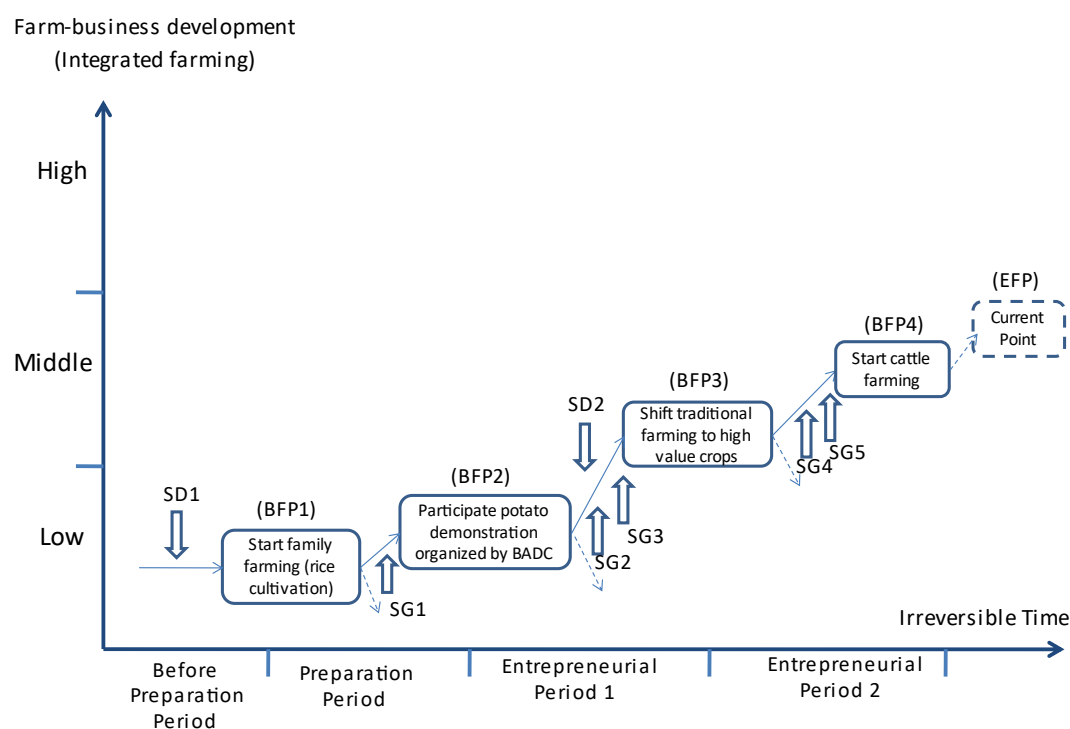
Farm-business development
(Integrated farming)

High

Middle

Low

SD1

(BFP1)
Start family farming (rice cultivation)

SG1

(BFP2)
Participate potato demonstration organized by BADC

SG2

SG3

SD2

(BFP3)
Shift traditional farming to high value crops

SG4

SG5

(BFP4)
Start cattle farming

(EFP)
Current Point

Irreversible Time

Before Preparation Period

Preparation Period

Entrepreneurial Period 1

Entrepreneurial Period 2